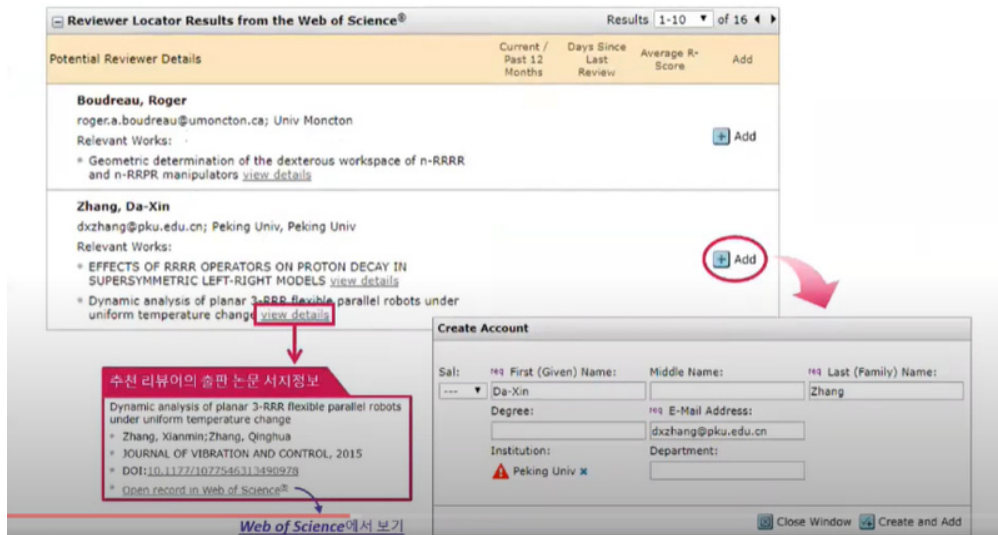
Reviewer Locator Results from the Web of Science®

Results 1-10 of 16

| Potential Reviewer Details | Current / Past 12 Months | Days Since Last Review | Average R-Score | Add |
|---|---|---|---|---|
| **Boudreau, Roger** roger.a.boudreau@umoncton.ca; Univ Moncton Relevant Works: • Geometric determination of the dexterous workspace of n-RRRR and n-RRPR manipulators view details | | | | Add |
| **Zhang, Da-Xin** dxzhang@pku.edu.cn; Peking Univ, Peking Univ Relevant Works: • EFFECTS OF RRRR OPERATORS ON PROTON DECAY IN SUPERSYMMETRIC LEFT-RIGHT MODELS view details • Dynamic analysis of planar 3-RRR flexible parallel robots under uniform temperature change view details | | | | Add |

추천 리뷰어의 출판 논문 서지정보

Dynamic analysis of planar 3-RRR flexible parallel robots under uniform temperature change

• Zhang, Xianmin; Zhang, Qinghua
• JOURNAL OF VIBRATION AND CONTROL, 2015
• DOI: 10.1177/1077546313490978
• Open record in Web of Science®

Web of Science에서 보기

Create Account

Sal: ---
req First (Given) Name: Da-Xin
Middle Name:
req Last (Family) Name: Zhang
Degree:
req E-Mail Address: dxzhang@pku.edu.cn
Institution: Peking Univ
Department:

Close Window Create and Add